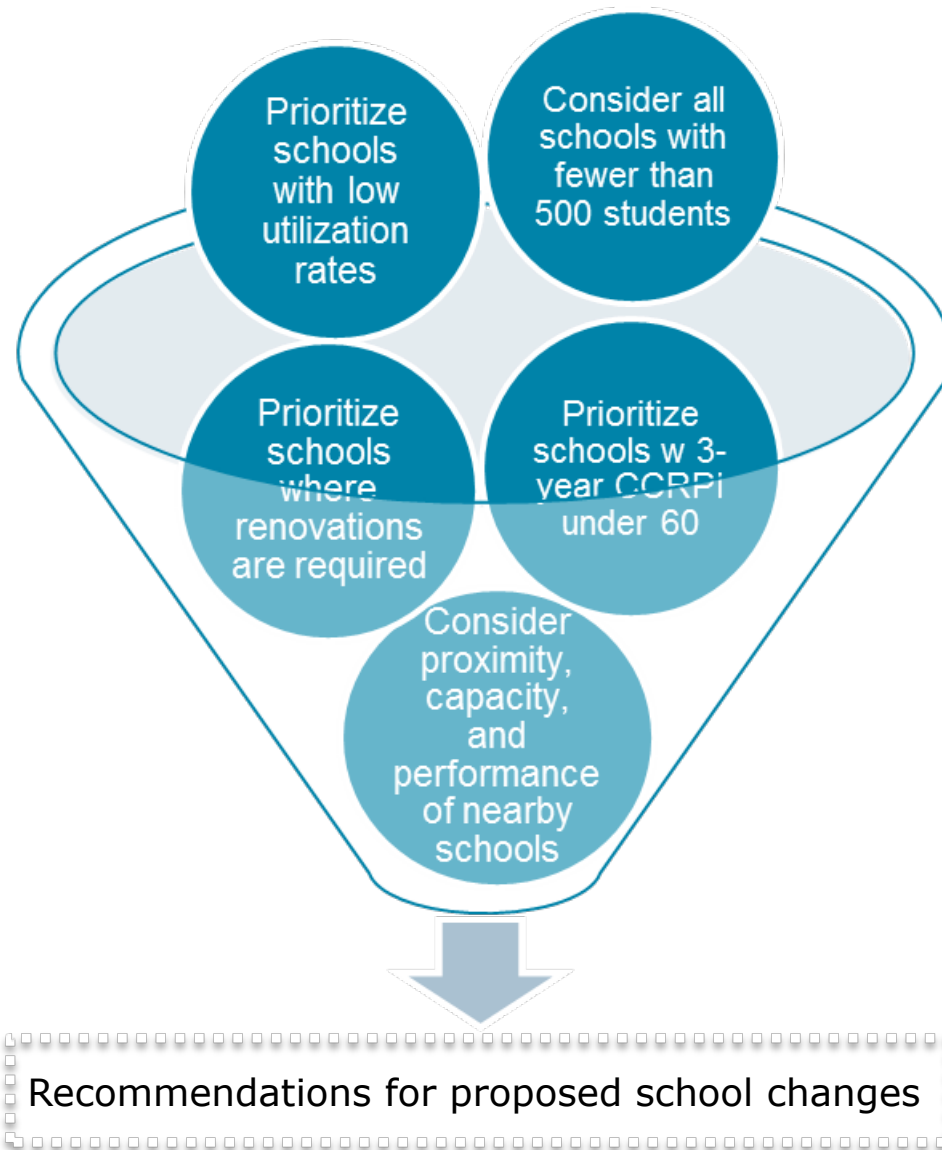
Prioritize schools with low utilization rates

Consider all schools with fewer than 500 students

Prioritize schools where renovations are required

Prioritize schools w 3-year CCRPI under 60

Consider proximity, capacity, and performance of nearby schools

Recommendations for proposed school changes